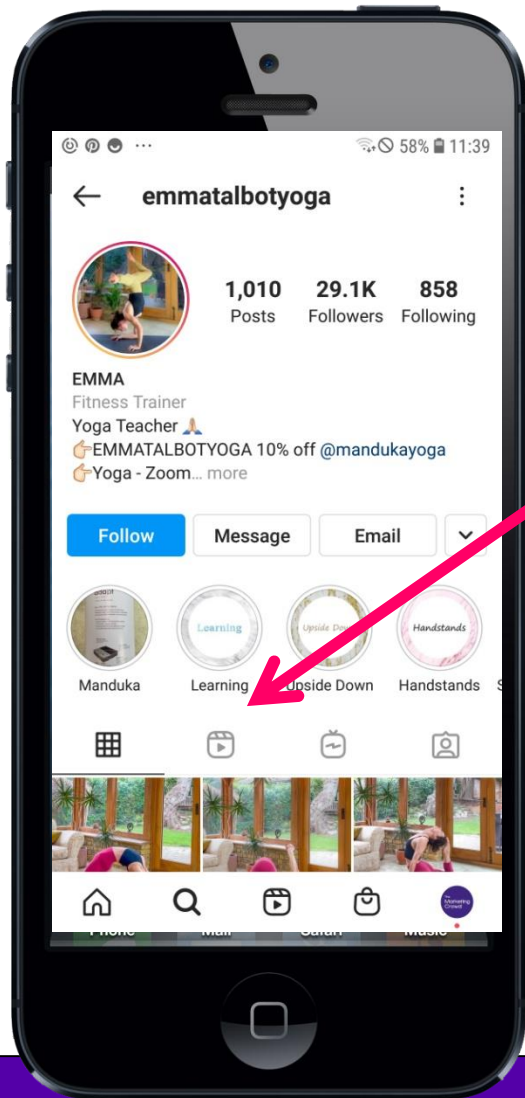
58% 11:39

emmatalbotyoga

1,010 Posts
29.1K Followers
858 Following

EMMA
Fitness Trainer
Yoga Teacher 🙏
👉EMMATALBOTYOGA 10% off @mandukayoga
👉Yoga - Zoom... more

Follow
Message
Email

Manduka
Learning
Upside Down
Handstands

Learning
Upside Dow
Handstands

Phone Mail Safari Music